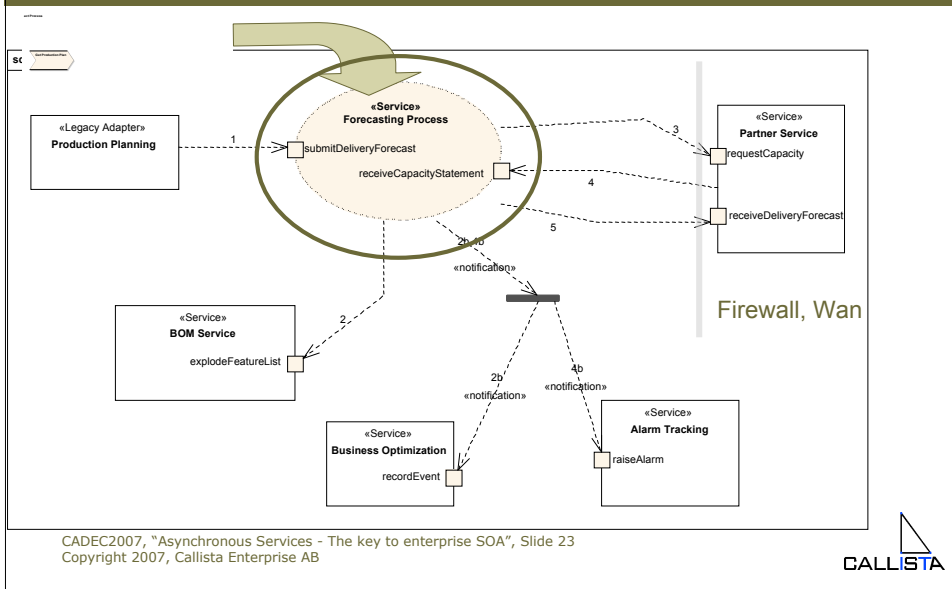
sc

«Legacy Adapter»
Production Planning

1

«Service»
Forecasting Process

submitDeliveryForecast

receiveCapacityStatement

3

4

5

«Service»
Partner Service

requestCapacity

receiveDeliveryForecast

2b, 4b

«notification»

Firewall, Wan

2

«Service»
BOM Service

explodeFeatureList

2b
«notification»

4b
«notification»

«Service»
Business Optimization

recordEvent

«Service»
Alarm Tracking

raiseAlarm

CADEC2007, "Asynchronous Services - The key to enterprise SOA", Slide 23
Copyright 2007, Callista Enterprise AB

CALLISTA